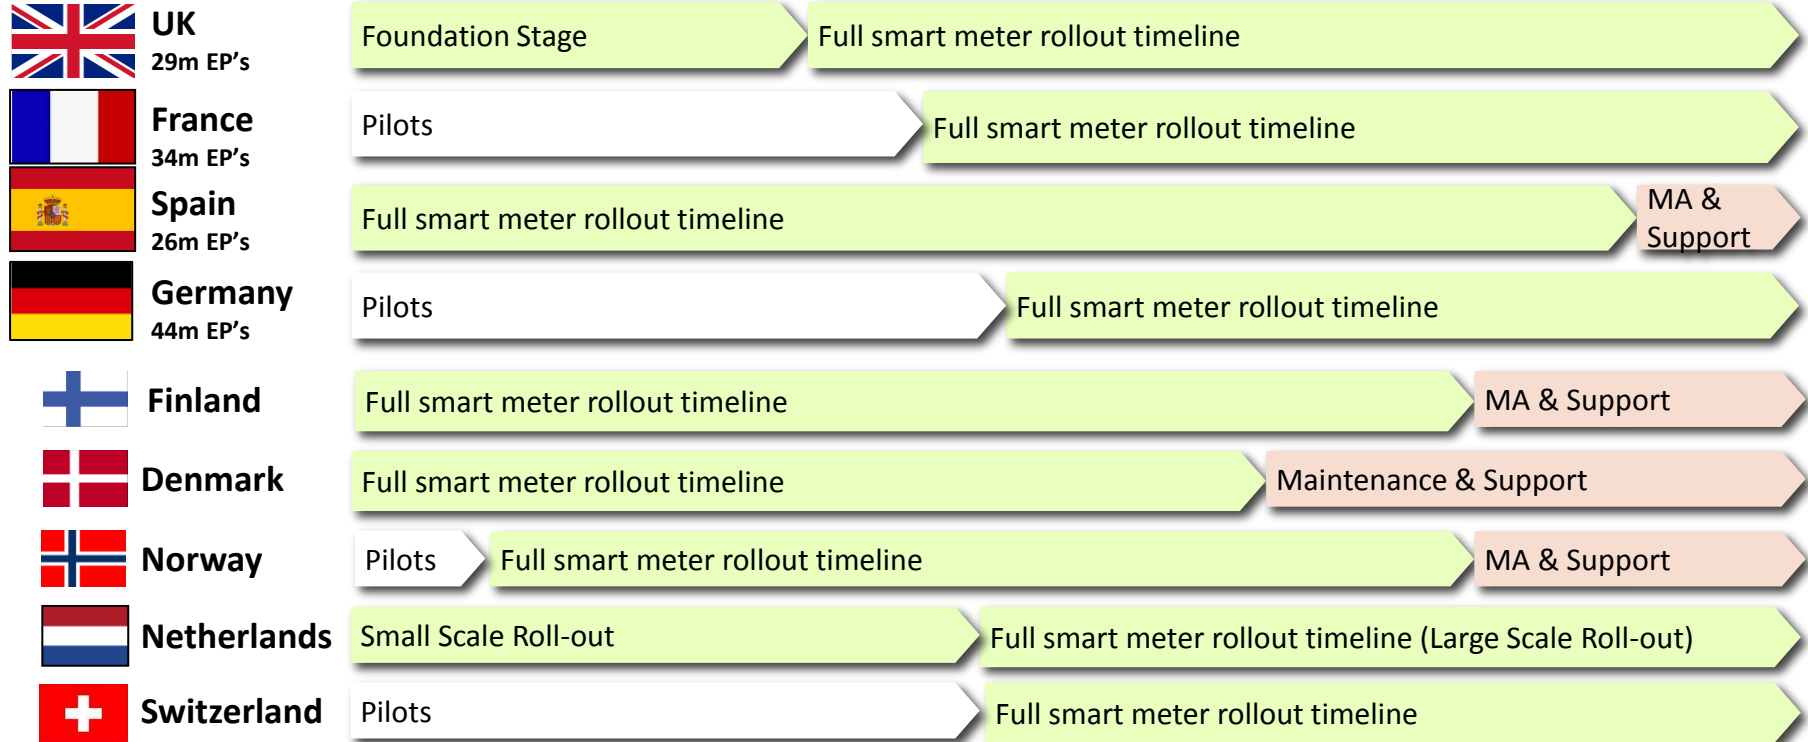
UK
29m EP's

Foundation Stage | Full smart meter rollout timeline

France
34m EP's

Pilots | Full smart meter rollout timeline

Spain
26m EP's

Full smart meter rollout timeline | MA & Support

Germany
44m EP's

Pilots | Full smart meter rollout timeline

Finland

Full smart meter rollout timeline | MA & Support

Denmark

Full smart meter rollout timeline | Maintenance & Support

Norway

Pilots | Full smart meter rollout timeline | MA & Support

Netherlands

Small Scale Roll-out | Full smart meter rollout timeline (Large Scale Roll-out)

Switzerland

Pilots | Full smart meter rollout timeline